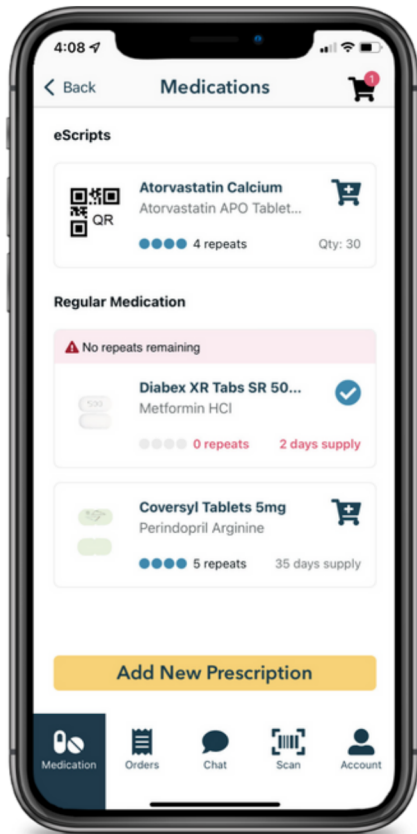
4:08

Back Medications 1

eScripts

QR

Atorvastatin Calcium
Atorvastatin APO Tablet...
4 repeats Qty: 30

Regular Medication

No repeats remaining

500

Diabex XR Tabs SR 50...
Metformin HCl
0 repeats 2 days supply

Coversyl Tablets 5mg
Perindopril Arginine
5 repeats 35 days supply

Add New Prescription

Medication Orders Chat Scan Account